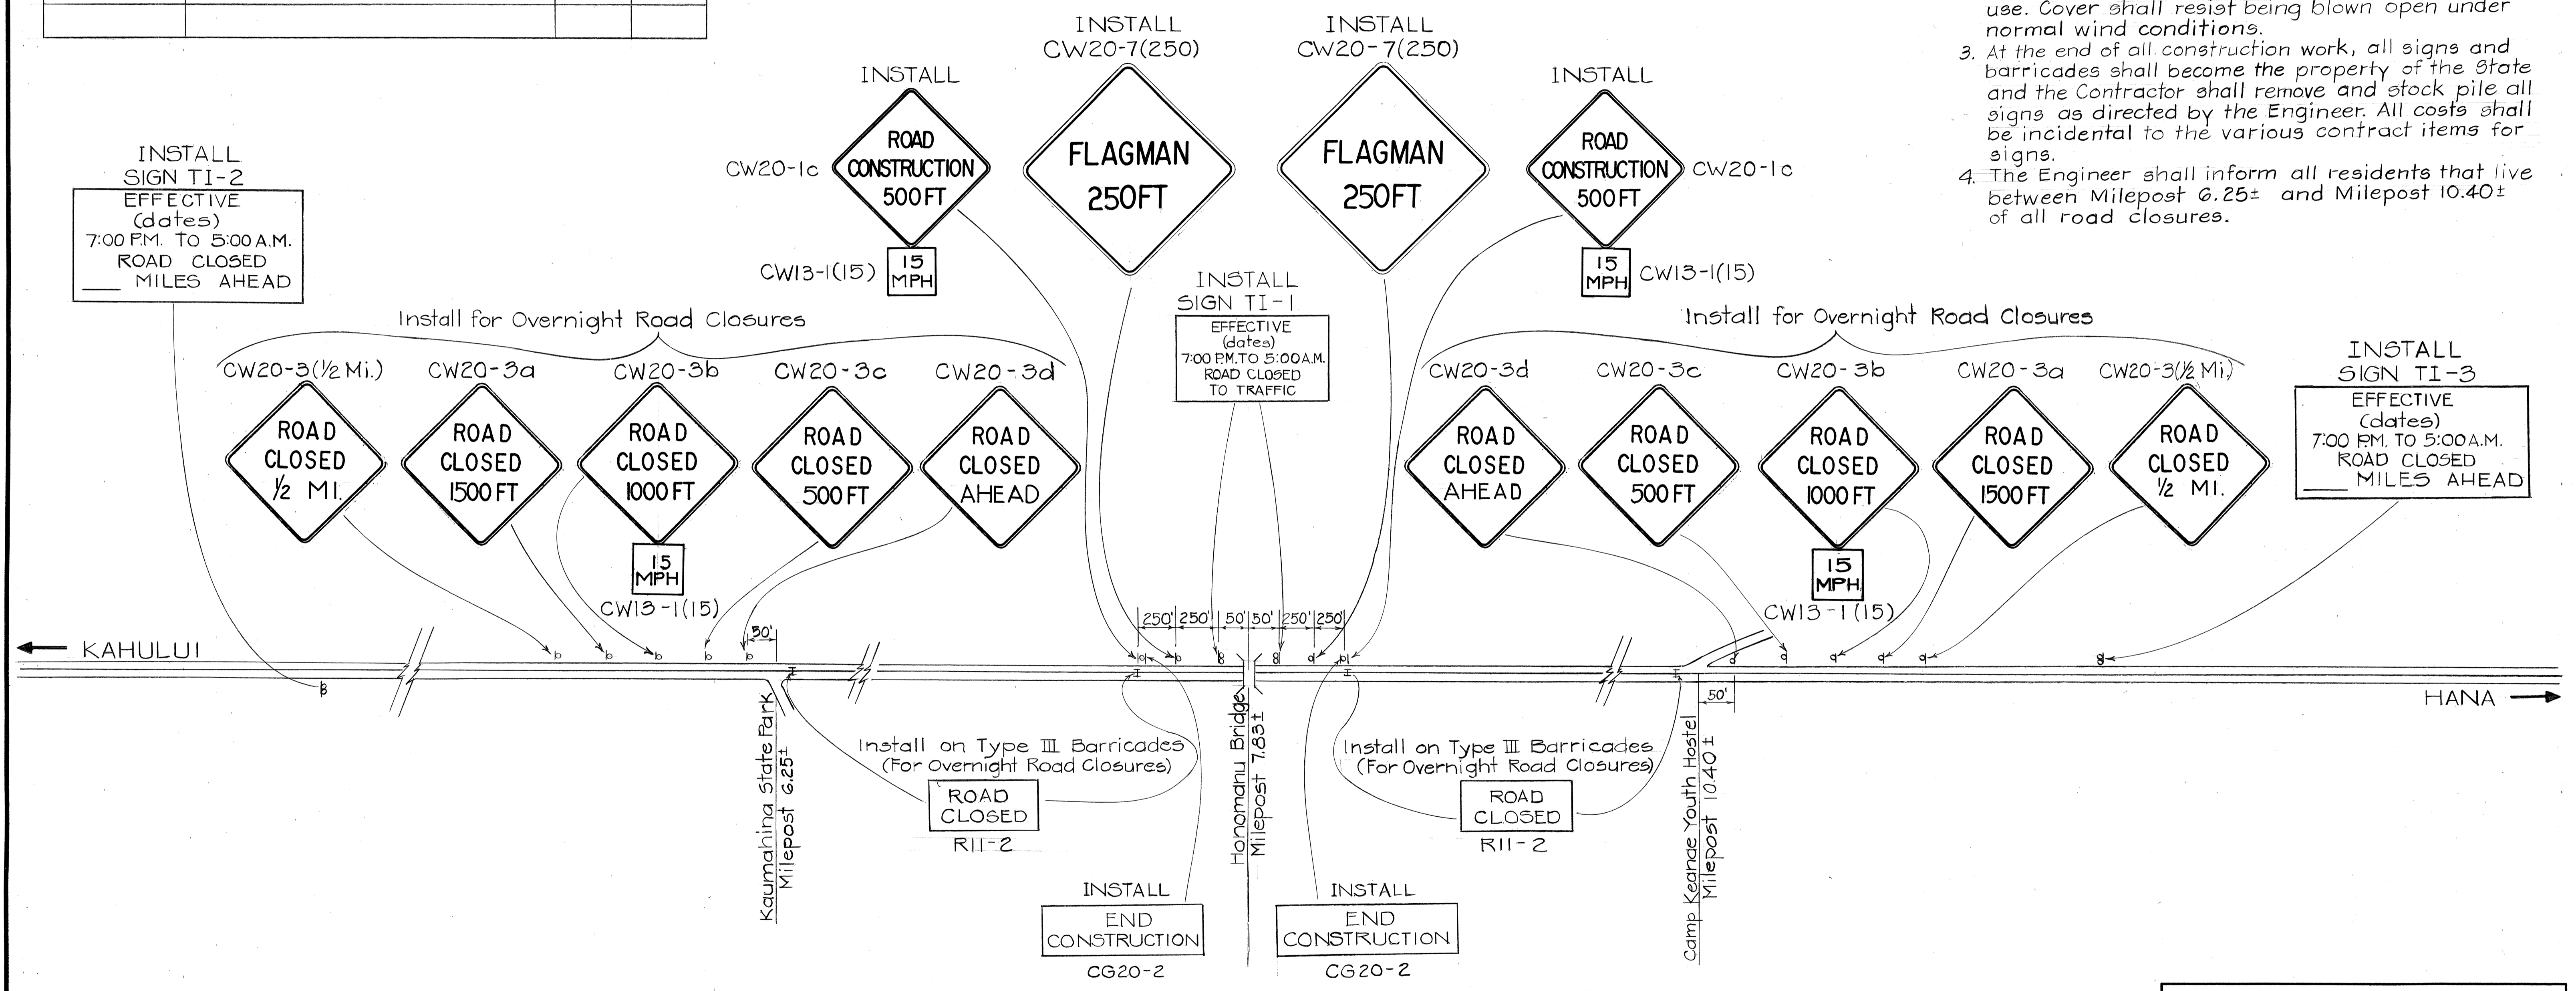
use. Cover shall resist being blown open under normal wind conditions.
3. At the end of all construction work, all signs and barricades shall become the property of the State and the Contractor shall remove and stock pile all signs as directed by the Engineer. All costs shall be incidental to the various contract items for signs.
4. The Engineer shall inform all residents that live between Milepost 6.25± and Milepost 10.40± of all road closures.

INSTALL
SIGN TI-2
EFFECTIVE
(dates)
7:00 P.M. TO 5:00 A.M.
ROAD CLOSED
___ MILES AHEAD

INSTALL
CW20-1c
ROAD CONSTRUCTION 500 FT
CW13-1(15)
15 MPH

INSTALL
CW20-7(250)
FLAGMAN 250 FT

INSTALL
CW20-7(250)
FLAGMAN 250 FT

INSTALL
ROAD CONSTRUCTION 500 FT
CW20-1c
15 MPH
CW13-1(15)

INSTALL
SIGN TI-1
EFFECTIVE
(dates)
7:00 P.M. TO 5:00 A.M.
ROAD CLOSED
TO TRAFFIC

Install for Overnight Road Closures

CW20-3(½ Mi.)
ROAD CLOSED ½ MI.
CW20-3a
ROAD CLOSED 1500 FT
CW20-3b
ROAD CLOSED 1000 FT
15 MPH
CW13-1(15)
CW20-3c
ROAD CLOSED 500 FT
CW20-3d
ROAD CLOSED AHEAD

Install for Overnight Road Closures

CW20-3d
ROAD CLOSED AHEAD
CW20-3c
ROAD CLOSED 500 FT
CW20-3b
ROAD CLOSED 1000 FT
15 MPH
CW13-1(15)
CW20-3a
ROAD CLOSED 1500 FT
CW20-3(½ Mi.)
ROAD CLOSED ½ MI.

INSTALL
SIGN TI-3
EFFECTIVE
(dates)
7:00 P.M. TO 5:00 A.M.
ROAD CLOSED
___ MILES AHEAD

50'
250' 250' 50' 50' 250' 250'
50'

← KAHULUI
HANA →

Kaumahina State Park
Milepost 6.25±

Install on Type III Barricades
(For Overnight Road Closures)
ROAD CLOSED
R11-2

Honomanu Bridge
Milepost 7.83±

Install on Type III Barricades
(For Overnight Road Closures)
ROAD CLOSED
R11-2

Camp Keanae Youth Hostel
Milepost 10.40±

INSTALL
END CONSTRUCTION
CG20-2

INSTALL
END CONSTRUCTION
CG20-2